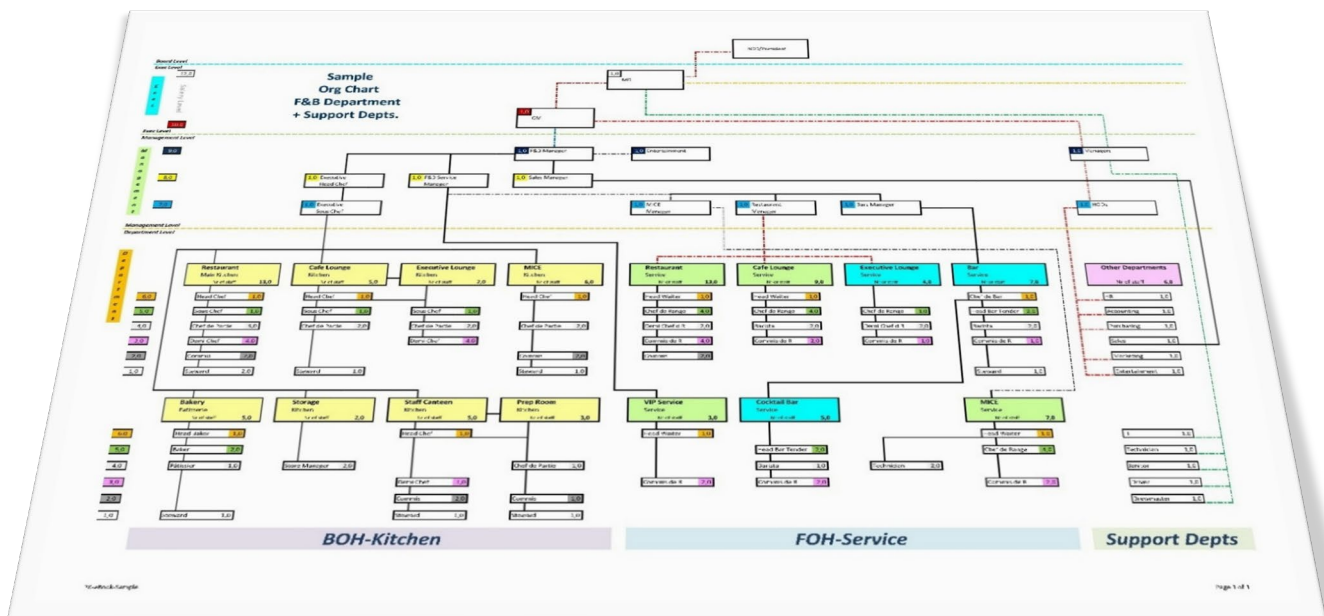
Sample
Org Chart
F&B Department
+ Support Depts.

Board Level
Exec Level
Exec Level
Management Level
Management Level
Department Level

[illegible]
GM
GM
EAM
F&B Manager
Entertainment
Managers
Executive Head Chef
F&B Service Manager
Sales Manager
Executive Sous Chef
MICE Manager
Restaurant Manager
Bar Manager
HODs

Restaurant
Main Kitchen
13,0
Head Chef 1,0
Sous Chef 1,0
Chef de Partie 3,0
Demi Chef 4,0
Commis 2,0
Steward 2,0

Cafe Lounge
Kitchen
5,0
Head Chef 1,0
Sous Chef 1,0
Chef de Partie 2,0
Steward 1,0

Executive Lounge
Kitchen
2,0
Sous Chef 1,0
Chef de Partie 2,0
Demi Chef 4,0

MICE
Kitchen
6,0
Head Chef 1,0
Chef de Partie 2,0
Commis 2,0
Steward 1,0

Restaurant
Service
13,0
Head Waiter 1,0
Chef de Rang 4,0
Demi Chef de R 2,0
Commis de R 4,0
Runner 2,0

Cafe Lounge
Service
9,0
Head Waiter 1,0
Chef de Rang 4,0
Barista 2,0
Commis de R 2,0

Executive Lounge
Service
4,0
Chef de Rang 1,0
Demi Chef de R 2,0
Commis de R 1,0

Bar
Service
7,0
Chef de Bar 1,0
Head Bar Tender 1,0
Barista 2,0
Commis de R 1,0
Steward 1,0

Other Departments
6,0
HR 1,0
Accounting 1,0
Purchasing 1,0
Sales 1,0
Marketing 1,0
Entertainment 1,0

6,0
5,0
4,0
3,0
2,0
1,0

Bakery
Patisserie
5,0
Head Baker 1,0
Baker 2,0
Pâtissier 1,0
Steward 1,0

Storage
Kitchen
2,0
Store Manager 2,0

Staff Canteen
Kitchen
5,0
Head Chef 1,0
Demi Chef 1,0
Commis 2,0
Steward 1,0

Prep Room
Kitchen
3,0
Chef de Partie 1,0
Commis 1,0
Steward 1,0

VIP Service
Service
3,0
Head Waiter 1,0
Commis de R 2,0

Cocktail Bar
Service
5,0
Head Bar Tender 2,0
Barista 1,0
Commis de R 2,0

MICE
Service
7,0
Head Waiter 1,0
Chef de Rang 1,0
Technician 2,0
Commis de R 3,0

IT 1,0
Technician 1,0
Service 1,0
Driver 1,0
Doorman 1,0

BOH-Kitchen
FOH-Service
Support Depts

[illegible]
Page 1 of 1